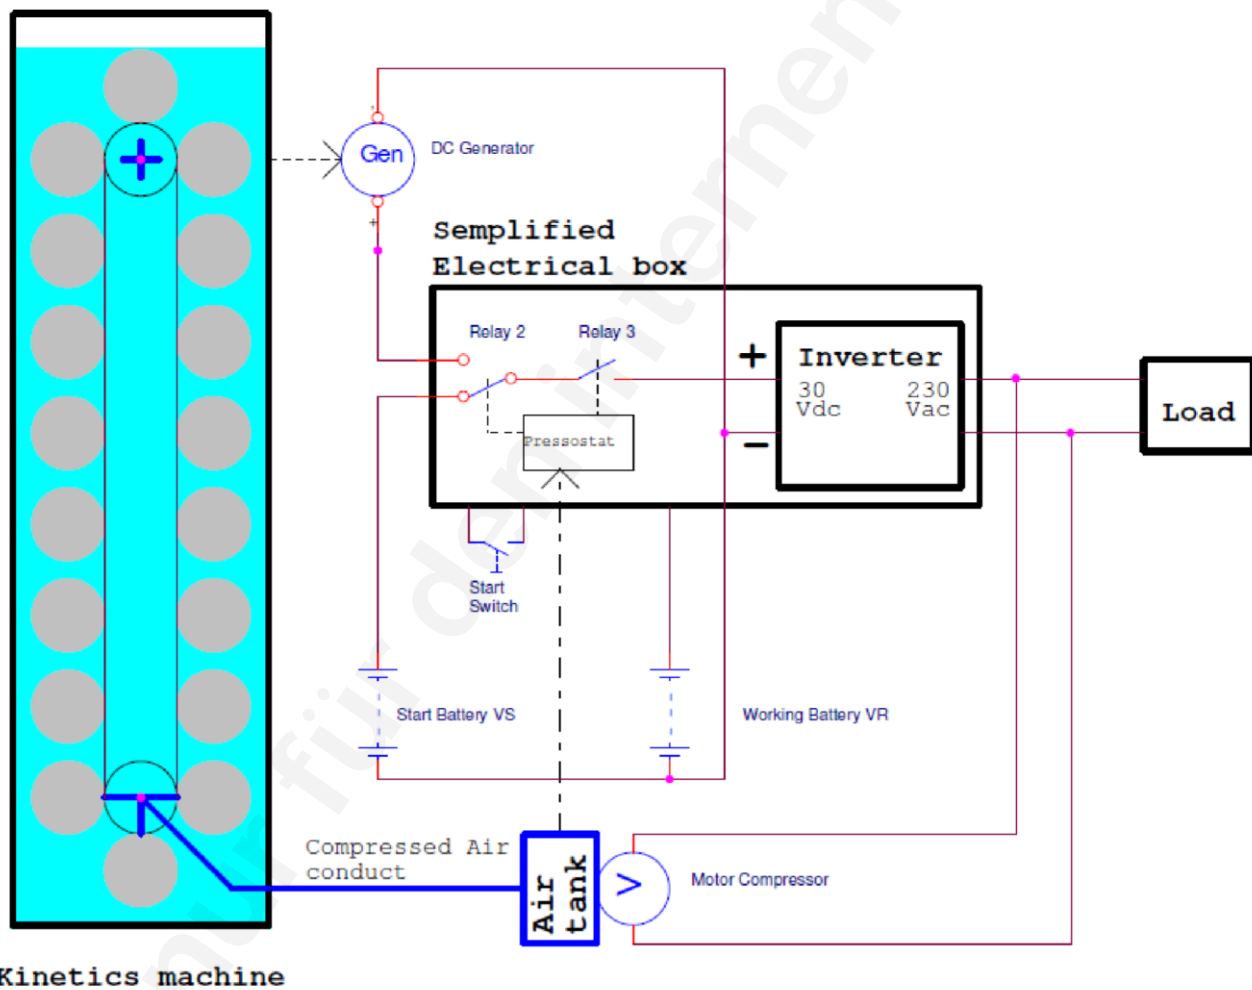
Gen

DC Generator

Semplified Electrical box

Relay 2

Relay 3

Pressostat

+

−

Inverter

30 Vdc

230 Vac

Load

Start Switch

Start Battery VS

Working Battery VR

Compressed Air conduct

Air tank

Motor Compressor

Kinetics machine

nur für den internen